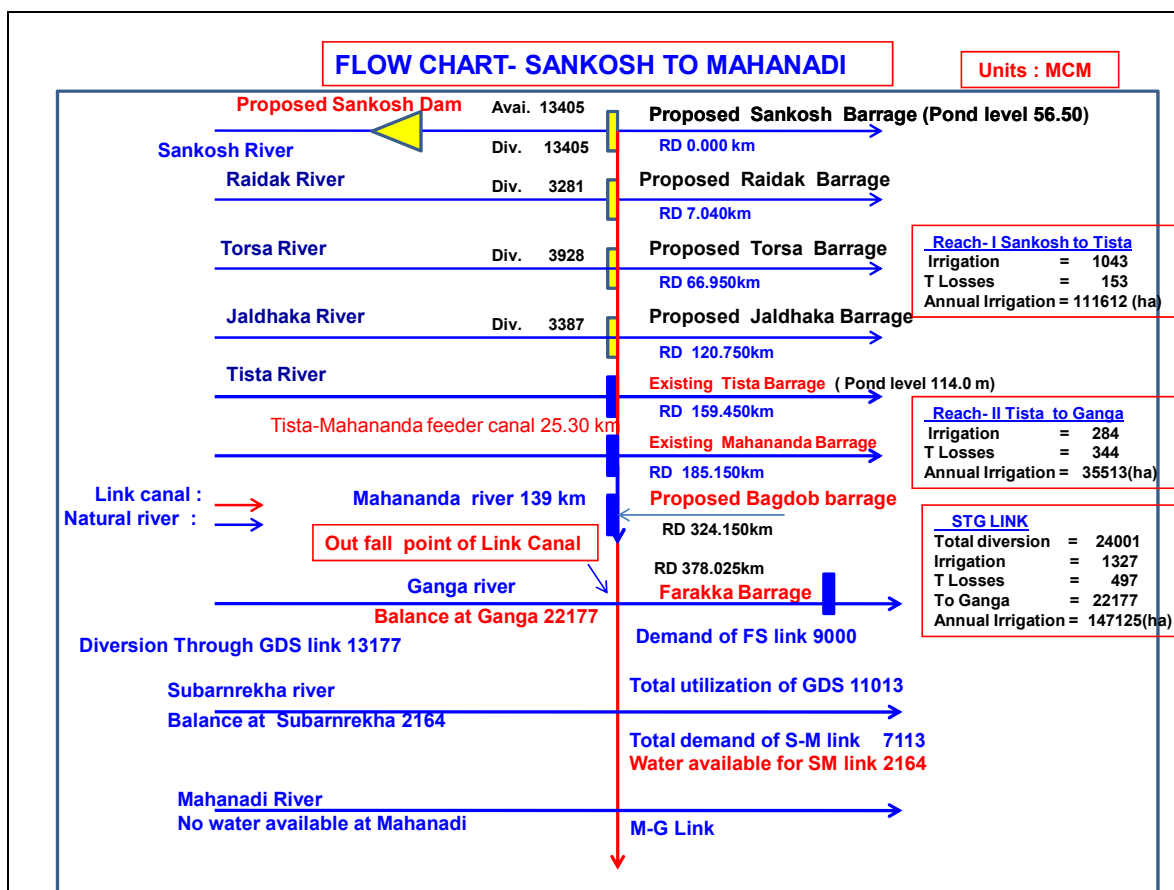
FLOW CHART- SANKOSH TO MAHANADI

Units : MCM

Proposed Sankosh Dam

Avai. 13405

Proposed Sankosh Barrage (Pond level 56.50)

Sankosh River

Div. 13405

RD 0.000 km

Raidak River

Div. 3281

Proposed Raidak Barrage

RD 7.040km

Torsa River

Div. 3928

Proposed Torsa Barrage

RD 66.950km

| Reach- I Sankosh to Tista | | |
|---|---|---|
| Irrigation | = | 1043 |
| T Losses | = | 153 |
| Annual Irrigation = 111612 (ha) | | |

Jaldhaka River

Div. 3387

Proposed Jaldhaka Barrage

RD 120.750km

Tista River

Existing Tista Barrage ( Pond level 114.0 m)

RD 159.450km

Tista-Mahananda feeder canal 25.30 km

| Reach- II Tista to Ganga | | |
|---|---|---|
| Irrigation | = | 284 |
| T Losses | = | 344 |
| Annual Irrigation = 35513(ha) | | |

Existing Mahananda Barrage

RD 185.150km

Link canal :

Natural river :

Mahananda river 139 km

Proposed Bagdob barrage

RD 324.150km

| STG LINK | | |
|---|---|---|
| Total diversion | = | 24001 |
| Irrigation | = | 1327 |
| T Losses | = | 497 |
| To Ganga | = | 22177 |
| Annual Irrigation = 147125(ha) | | |

Out fall point of Link Canal

RD 378.025km

Ganga river

Farakka Barrage

Balance at Ganga 22177

Demand of FS link 9000

Diversion Through GDS link 13177

Subarnrekha river

Total utilization of GDS 11013

Balance at Subarnrekha 2164

Total demand of S-M link 7113

Water available for SM link 2164

Mahanadi River

No water available at Mahanadi

M-G Link